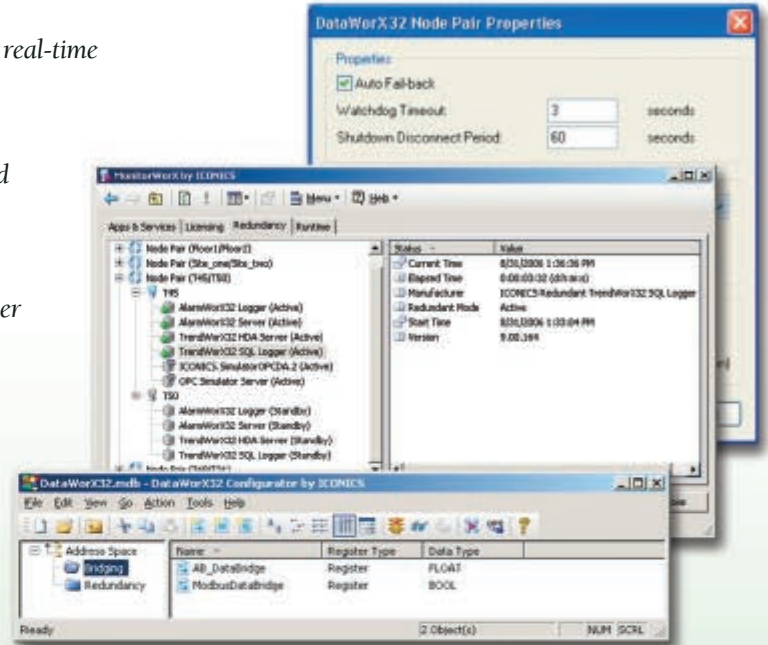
real-time

d

er

DataWorX32 Node Pair Properties

Properties

Auto Fail-back

Watchdog Timeout: 3 seconds

Shutdown Disconnect Period: 60 seconds

MonitorWorX by ICONICS

Menu ▾ Help ▾

Apps & Services | Licensing | Redundancy | Runtime |

Node Pair (floor1/floor2)
Node Pair (Site_one/Site_two)
Node Pair (THS/TS0)
THS
AlarmWorX32 Logger (Active)
AlarmWorX32 Server (Active)
TrendWorX32 HDA Server (Active)
TrendWorX32 SQL Logger (Active)
ICONICS.SimulatorOPCDA.2 (Active)
OPC Simulator Server (Active)
TS0
AlarmWorX32 Logger (Standby)
AlarmWorX32 Server (Standby)
TrendWorX32 HDA Server (Standby)
TrendWorX32 SQL Logger (Standby)
Node Pair (THS/TS0)

| Status | Value |
|---|---|
| Current Time | 8/31/2006 1:36:36 PM |
| Elapsed Time | 0:00:03:32 (d:h:m:s) |
| Manufacturer | ICONICS Redundant TrendWorX32 SQL Logger |
| Redundant Mode | Active |
| Start Time | 8/31/2006 1:33:04 PM |
| Version | 9.00.164 |

DataWorX32.mdb - DataWorX32 Configurator by ICONICS

File Edit View Go Action Tools Help

Address Space
Bridging
Redundancy

| Name | Register Type | Data Type |
|---|---|---|
| AB_DataBridge | Register | FLOAT |
| ModbusDataBridge | Register | BOOL |

Ready

2 Object(s)

NUM SCRL